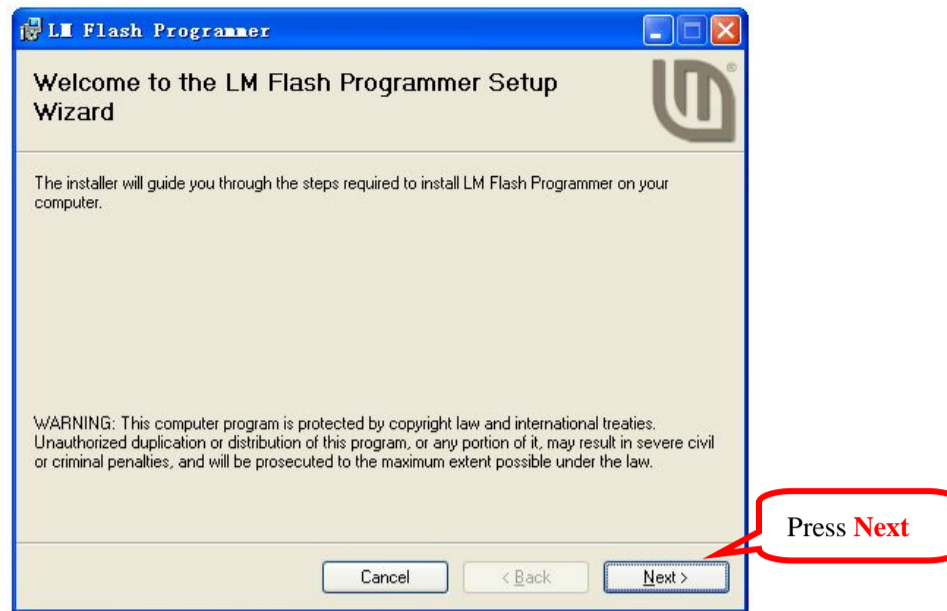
LM Flash Programmer

Welcome to the LM Flash Programmer Setup Wizard

The installer will guide you through the steps required to install LM Flash Programmer on your computer.

WARNING: This computer program is protected by copyright law and international treaties. Unauthorized duplication or distribution of this program, or any portion of it, may result in severe civil or criminal penalties, and will be prosecuted to the maximum extent possible under the law.

Press Next

Cancel
< Back
Next >